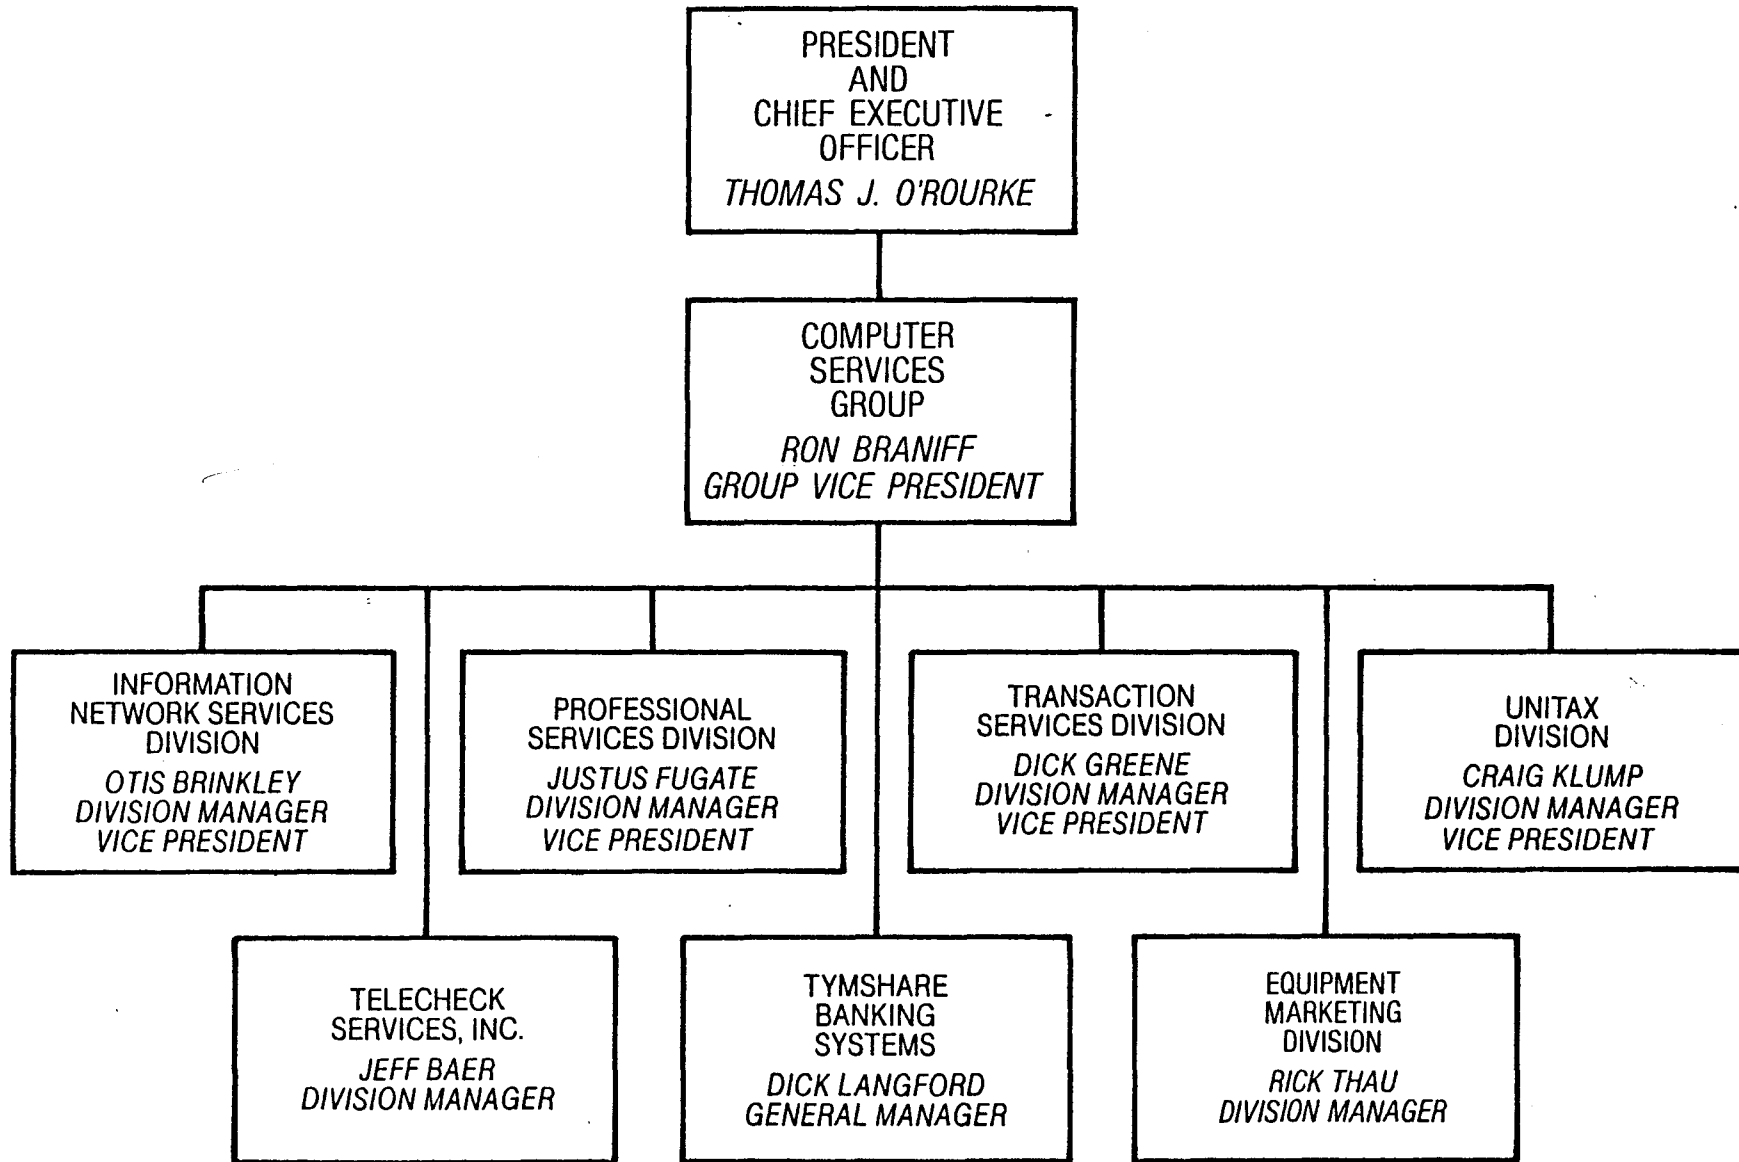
PRESIDENT AND CHIEF EXECUTIVE OFFICER
THOMAS J. O'ROURKE

COMPUTER SERVICES GROUP
RON BRANIFF
GROUP VICE PRESIDENT

INFORMATION NETWORK SERVICES DIVISION
OTIS BRINKLEY
DIVISION MANAGER
VICE PRESIDENT

PROFESSIONAL SERVICES DIVISION
JUSTUS FUGATE
DIVISION MANAGER
VICE PRESIDENT

TRANSACTION SERVICES DIVISION
DICK GREENE
DIVISION MANAGER
VICE PRESIDENT

UNITAX DIVISION
CRAIG KLUMP
DIVISION MANAGER
VICE PRESIDENT

TELECHECK SERVICES, INC.
JEFF BAER
DIVISION MANAGER

TYMSHARE BANKING SYSTEMS
DICK LANGFORD
GENERAL MANAGER

EQUIPMENT MARKETING DIVISION
RICK THAU
DIVISION MANAGER